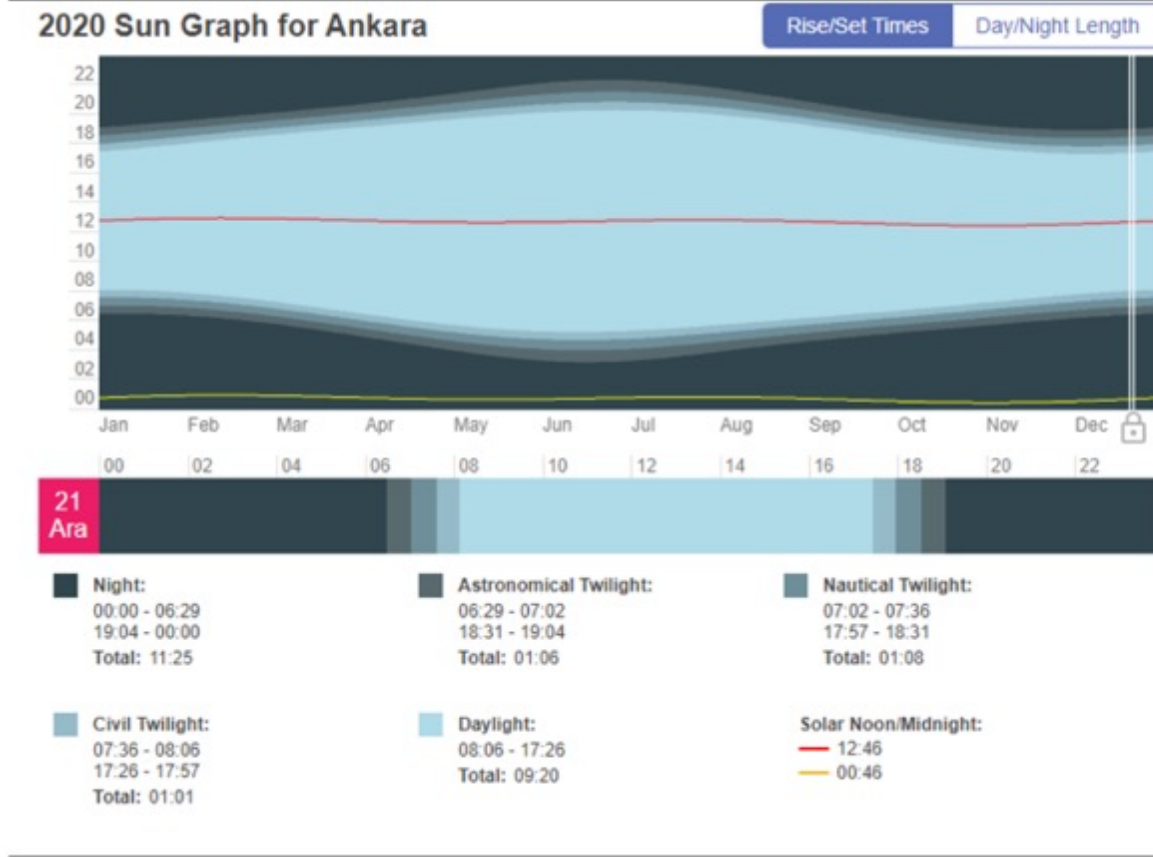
2020 Sun Graph for Ankara

Rise/Set Times | Day/Night Length

22
20
18
16
14
12
10
08
06
04
02
00

Jan Feb Mar Apr May Jun Jul Aug Sep Oct Nov Dec

00 02 04 06 08 10 12 14 16 18 20 22

21
Ara

Night:
00:00 - 06:29
19:04 - 00:00
Total: 11:25

Astronomical Twilight:
06:29 - 07:02
18:31 - 19:04
Total: 01:06

Nautical Twilight:
07:02 - 07:36
17:57 - 18:31
Total: 01:08

Civil Twilight:
07:36 - 08:06
17:26 - 17:57
Total: 01:01

Daylight:
08:06 - 17:26
Total: 09:20

Solar Noon/Midnight:
12:46
00:46